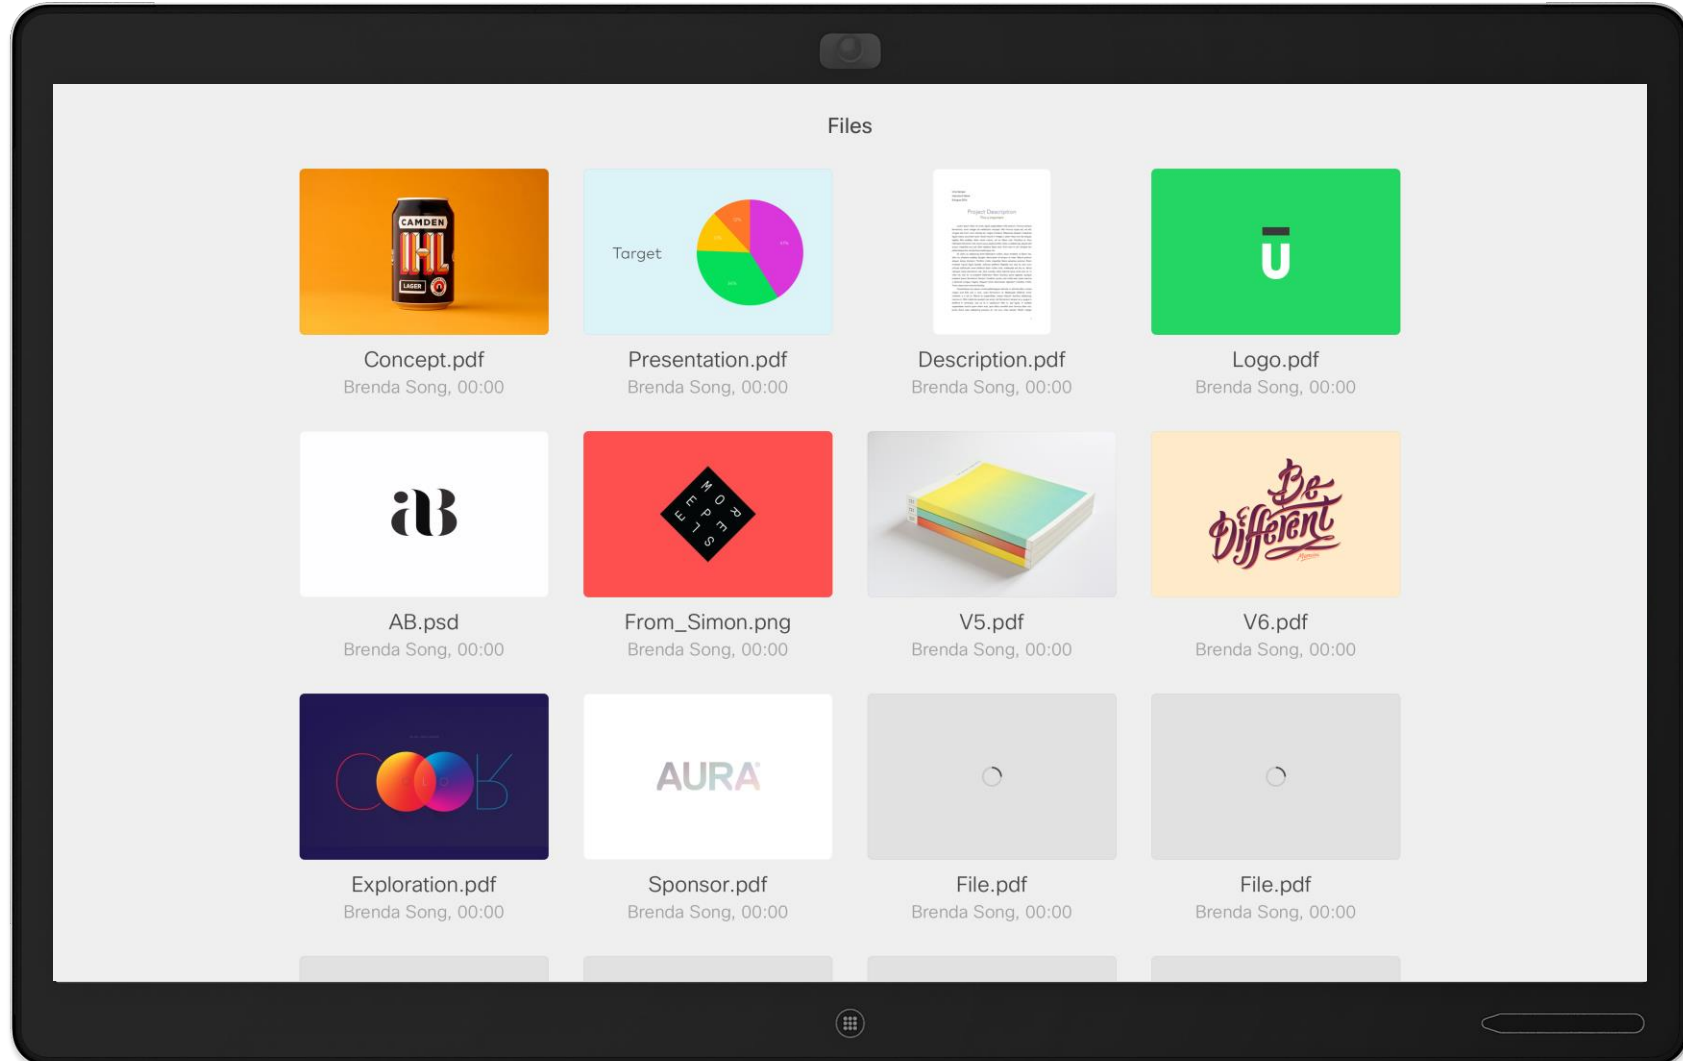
Files

CAMDEN
IHL
LAGER

Concept.pdf
Brenda Song, 00:00

Target

Presentation.pdf
Brenda Song, 00:00

Project Description

Description.pdf
Brenda Song, 00:00

U

Logo.pdf
Brenda Song, 00:00

aB

AB.psd
Brenda Song, 00:00

MORE FEELS

From_Simon.png
Brenda Song, 00:00

V5.pdf
Brenda Song, 00:00

Be Different

V6.pdf
Brenda Song, 00:00

Exploration.pdf
Brenda Song, 00:00

AURA

Sponsor.pdf
Brenda Song, 00:00

File.pdf
Brenda Song, 00:00

File.pdf
Brenda Song, 00:00